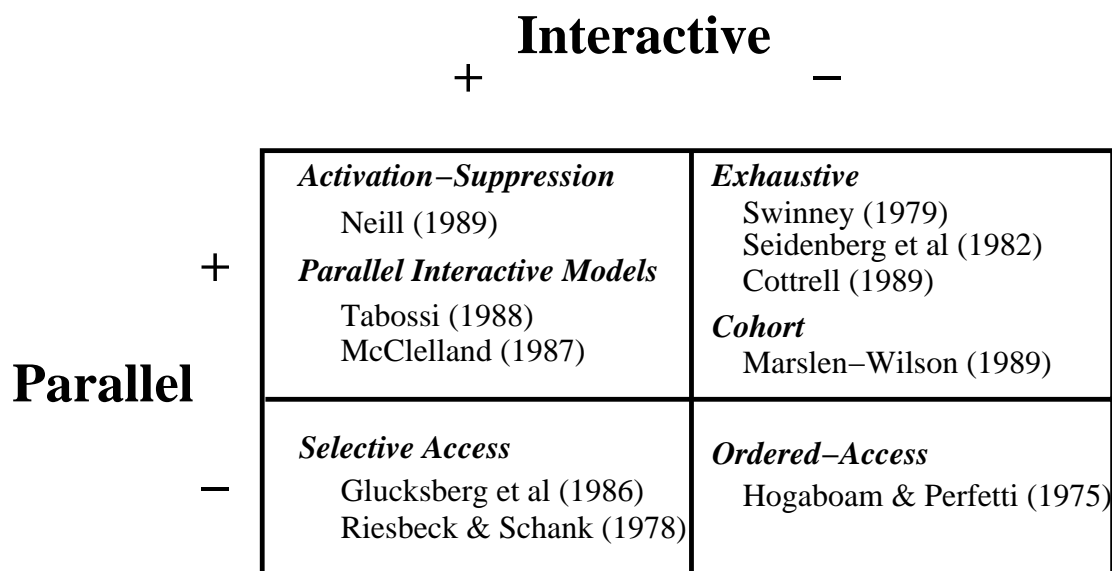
Interactive

+ −

| | + | − |
|---|---|---|
| + | *Activation−Suppression* Neill (1989) *Parallel Interactive Models* Tabossi (1988) McClelland (1987) | *Exhaustive* Swinney (1979) Seidenberg et al (1982) Cottrell (1989) *Cohort* Marslen−Wilson (1989) |
| − | *Selective Access* Glucksberg et al (1986) Riesbeck & Schank (1978) | *Ordered−Access* Hogaboam & Perfetti (1975) |

Parallel